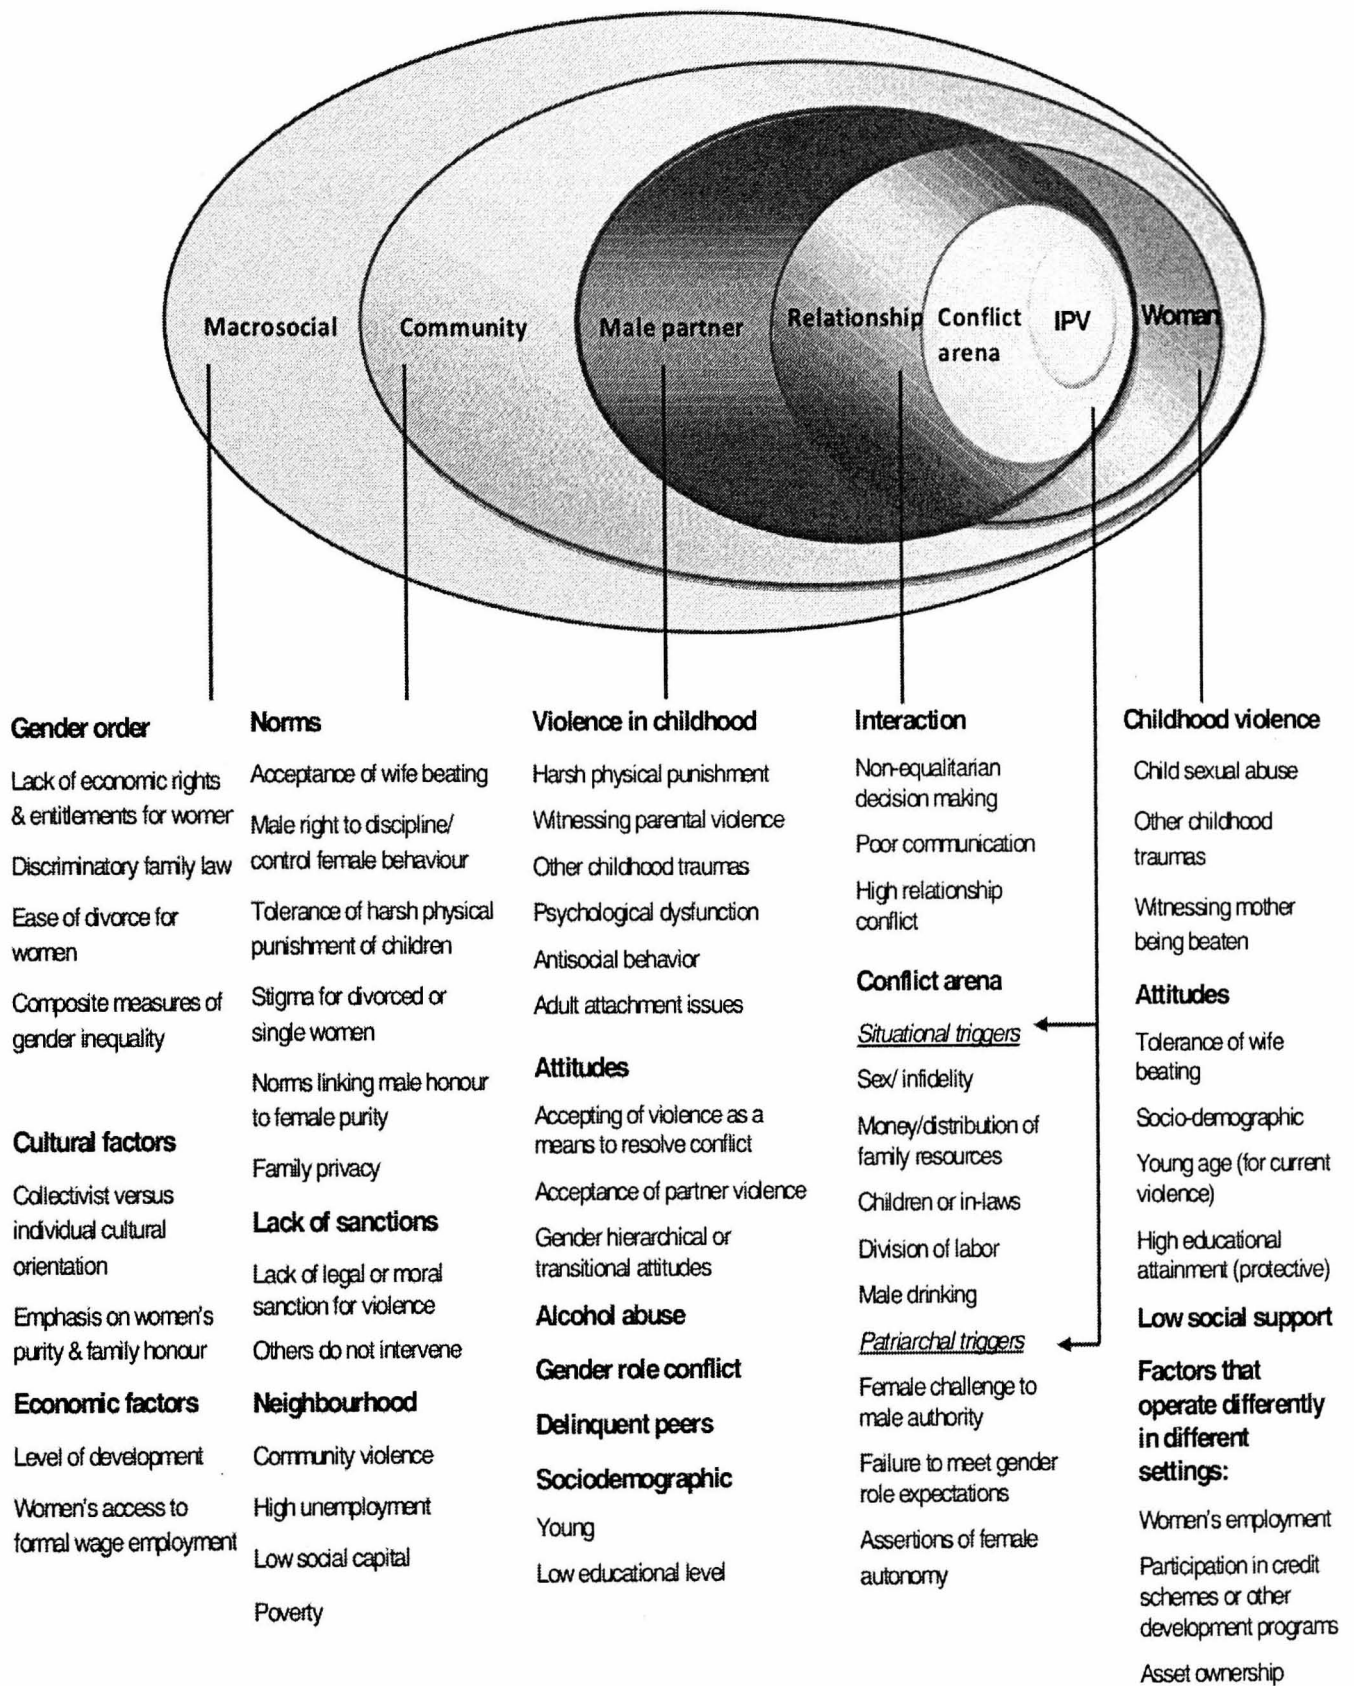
Macrosocial
Community
Male partner
Relationship
Conflict arena
IPV
Woman

Gender order

Lack of economic rights & entitlements for women

Discriminatory family law

Ease of divorce for women

Composite measures of gender inequality

Cultural factors

Collectivist versus individual cultural orientation

Emphasis on women's purity & family honour

Economic factors

Level of development

Women's access to formal wage employment

Norms

Acceptance of wife beating

Male right to discipline/ control female behaviour

Tolerance of harsh physical punishment of children

Stigma for divorced or single women

Norms linking male honour to female purity

Family privacy

Lack of sanctions

Lack of legal or moral sanction for violence

Others do not intervene

Neighbourhood

Community violence

High unemployment

Low social capital

Poverty

Violence in childhood

Harsh physical punishment

Witnessing parental violence

Other childhood traumas

Psychological dysfunction

Antisocial behavior

Adult attachment issues

Attitudes

Accepting of violence as a means to resolve conflict

Acceptance of partner violence

Gender hierarchical or transitional attitudes

Alcohol abuse

Gender role conflict

Delinquent peers

Sociodemographic

Young

Low educational level

Interaction

Non-equalitarian decision making

Poor communication

High relationship conflict

Conflict arena

Situational triggers

Sex/ infidelity

Money/distribution of family resources

Children or in-laws

Division of labor

Male drinking

Patriarchal triggers

Female challenge to male authority

Failure to meet gender role expectations

Assertions of female autonomy

Childhood violence

Child sexual abuse

Other childhood traumas

Witnessing mother being beaten

Attitudes

Tolerance of wife beating

Socio-demographic

Young age (for current violence)

High educational attainment (protective)

Low social support

Factors that operate differently in different settings:

Women's employment

Participation in credit schemes or other development programs

Asset ownership